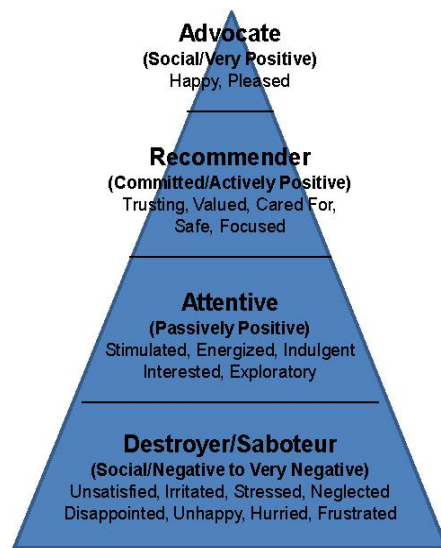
Advocate
(Social/Very Positive)
Happy, Pleased

Recommender
(Committed/Actively Positive)
Trusting, Valued, Cared For, Safe, Focused

Attentive
(Passively Positive)
Stimulated, Energized, Indulgent Interested, Exploratory

Destroyer/Saboteur
(Social/Negative to Very Negative)
Unsatisfied, Irritated, Stressed, Neglected Disappointed, Unhappy, Hurried, Frustrated